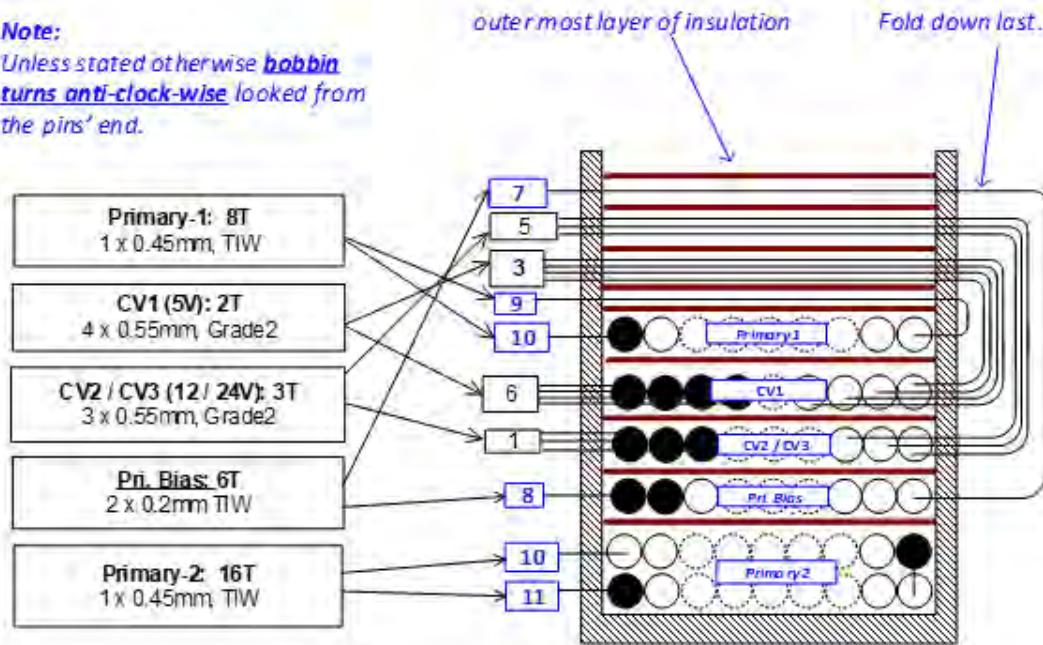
Note:
Unless stated otherwise **bobbin turns anti-clock-wise** looked from the pins' end.

outer most layer of insulation

Fold down last.

Primary-1: 8T
1 x 0.45mm, TIW

CV1 (5V): 2T
4 x 0.55mm, Grade2

CV2 / CV3 (12 / 24V): 3T
3 x 0.55mm, Grade2

Pri. Bias: 6T
2 x 0.2mm TIW

Primary-2: 16T
1 x 0.45mm, TIW

7
5
3
9
10
6
1
8
10
11

Primary1
CV1
CV2 / CV3
Pri. Bias
Primary2